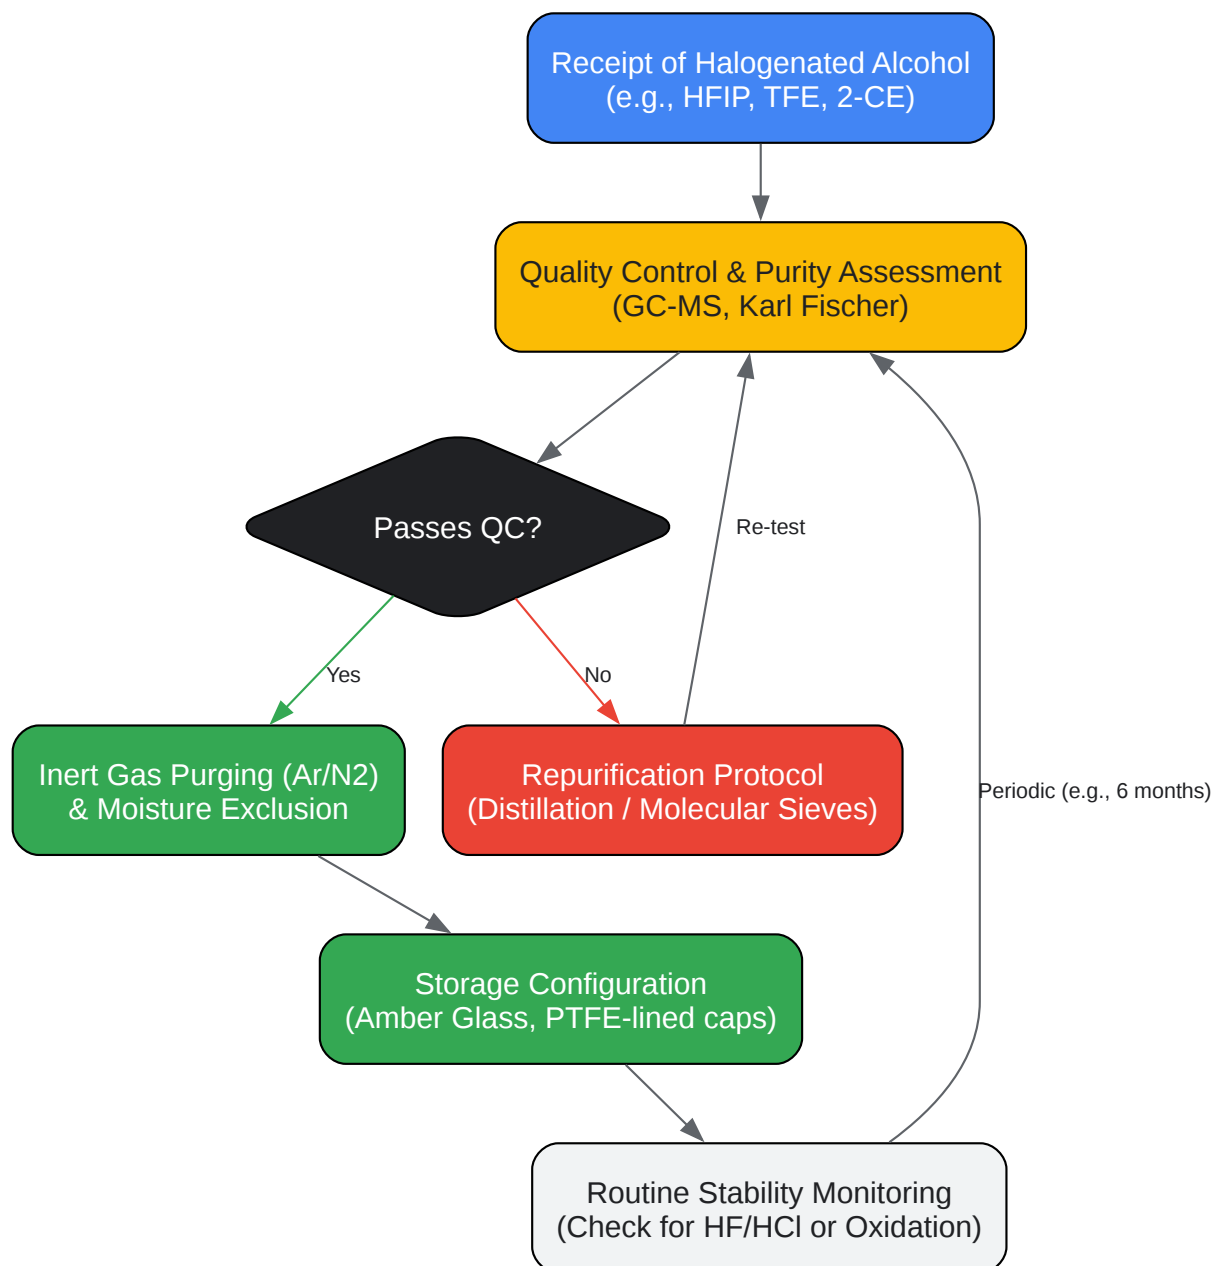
Receipt of Halogenated Alcohol
(e.g., HFIP, TFE, 2-CE)

Quality Control & Purity Assessment
(GC-MS, Karl Fischer)

Passes QC?

Re-test

Yes

No

Inert Gas Purging (Ar/N2)
& Moisture Exclusion

Repurification Protocol
(Distillation / Molecular Sieves)

Periodic (e.g., 6 months)

Storage Configuration
(Amber Glass, PTFE-lined caps)

Routine Stability Monitoring
(Check for HF/HCl or Oxidation)